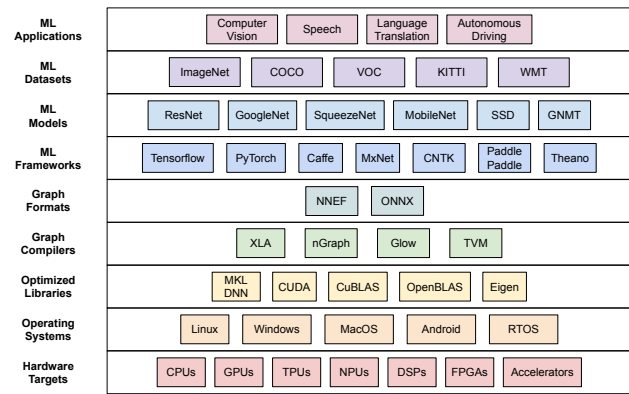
ML Applications
Computer Vision
Speech
Language Translation
Autonomous Driving

ML Datasets
ImageNet
COCO
VOC
KITTI
WMT

ML Models
ResNet
GoogleNet
SqueezeNet
MobileNet
SSD
GNMT

ML Frameworks
Tensorflow
PyTorch
Caffe
MxNet
CNTK
Paddle Paddle
Theano

Graph Formats
NNEF
ONNX

Graph Compilers
XLA
nGraph
Glow
TVM

Optimized Libraries
MKL DNN
CUDA
CuBLAS
OpenBLAS
Eigen

Operating Systems
Linux
Windows
MacOS
Android
RTOS

Hardware Targets
CPUs
GPUs
TPUs
NPUs
DSPs
FPGAs
Accelerators